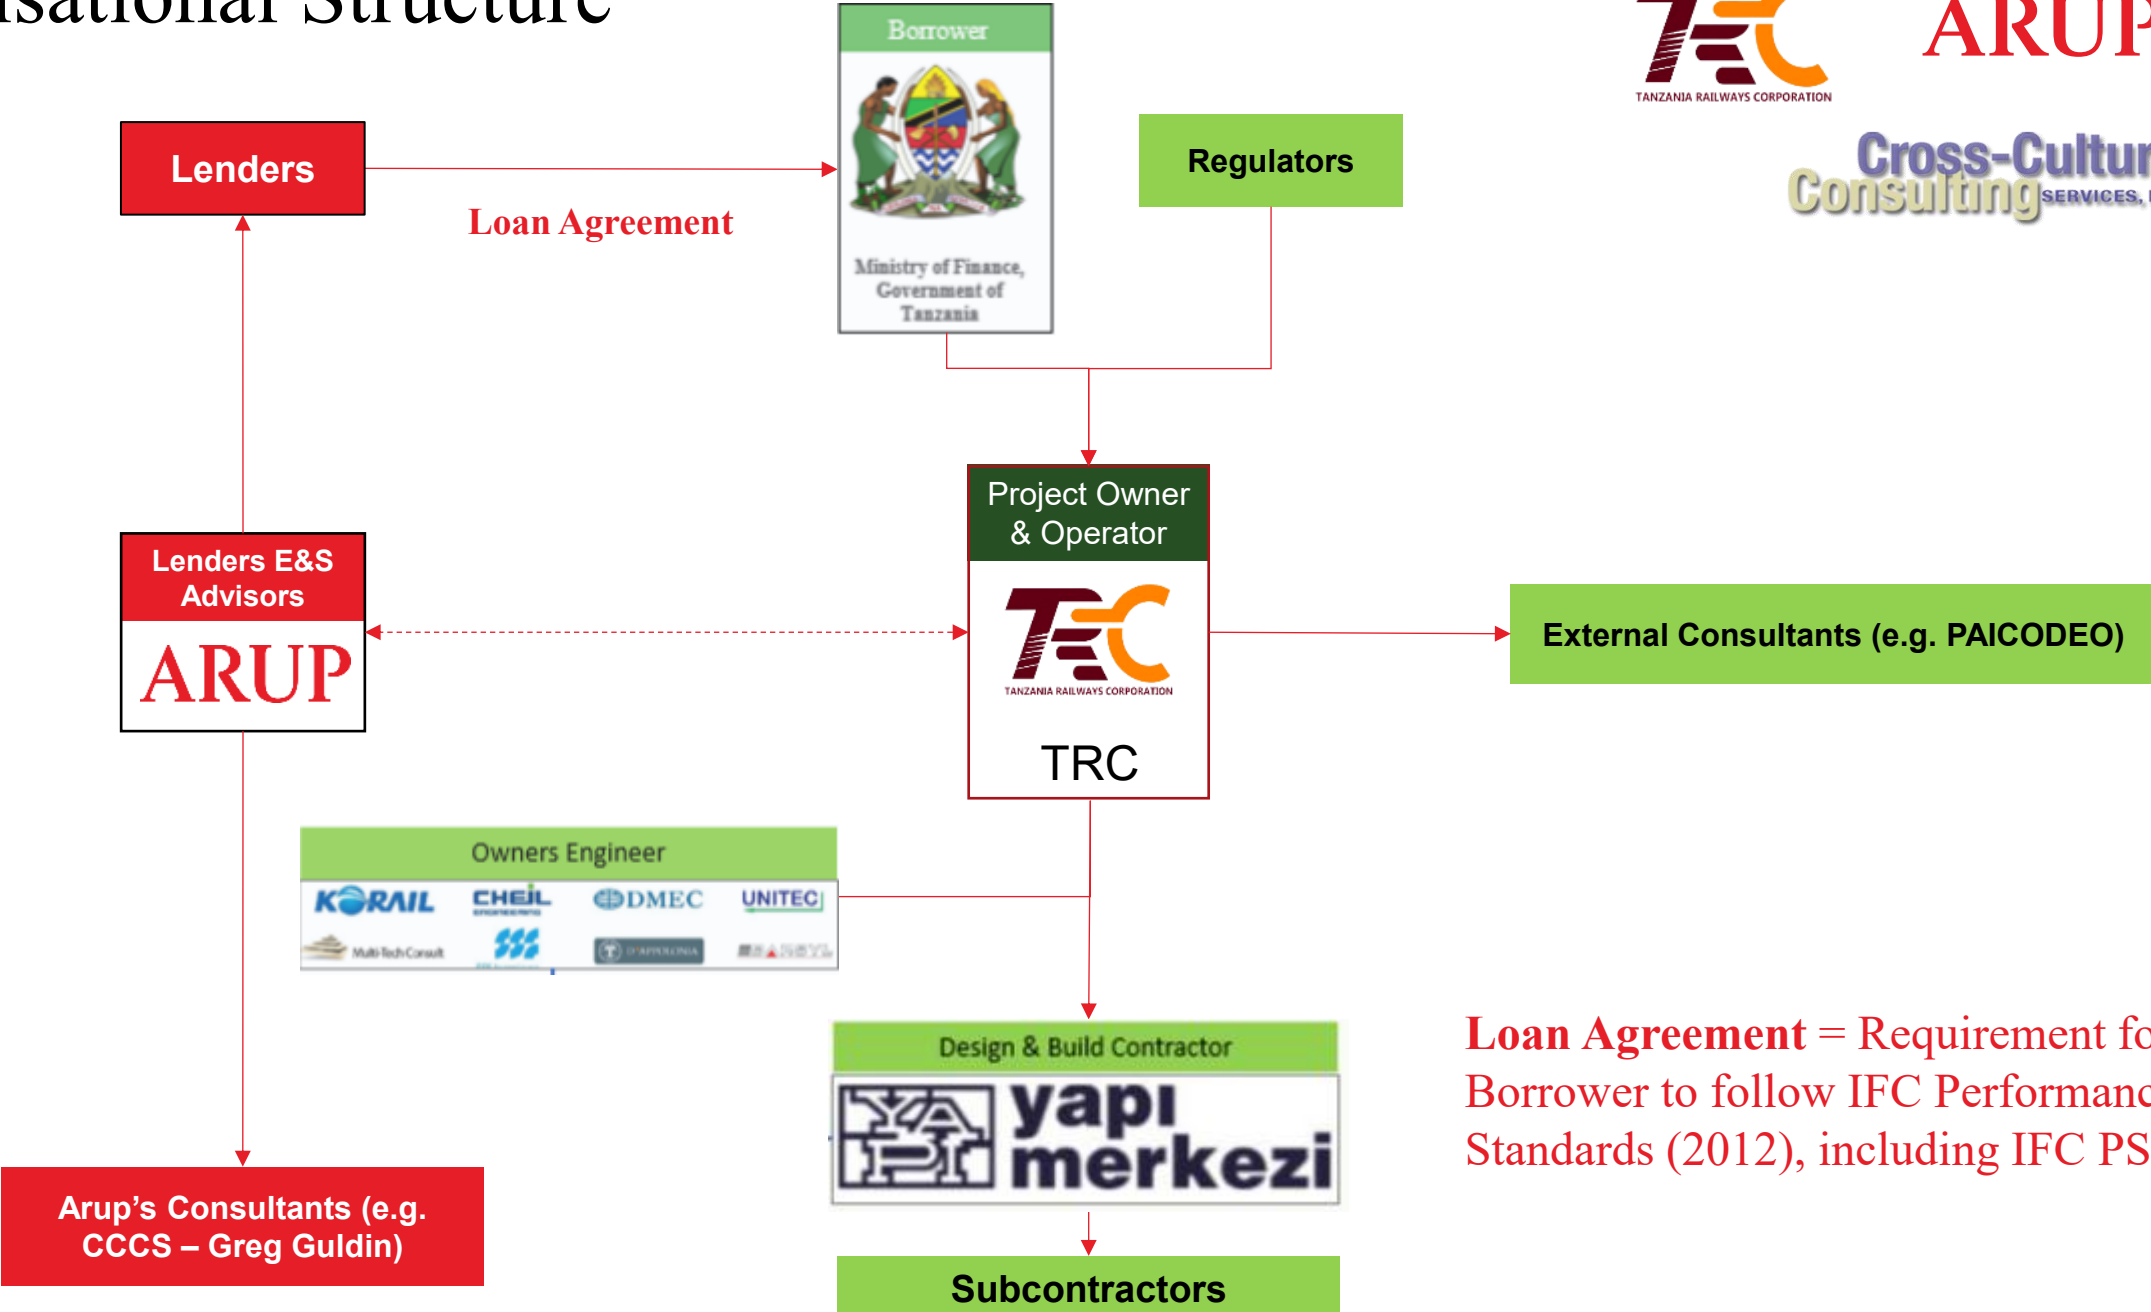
isational Structure

TANZANIA RAILWAYS CORPORATION

ARUP

Cross-Cultur Consulting SERVICES,

Borrower

Ministry of Finance, Government of Tanzania

Lenders

Loan Agreement

Regulators

Project Owner & Operator

TANZANIA RAILWAYS CORPORATION

TRC

Lenders E&S Advisors

ARUP

External Consultants (e.g. PAICODEO)

Owners Engineer

KORAIL CHEIL DMEC UNITEC

Multi-Tech Consult

Design & Build Contractor

yapı merkezi

Loan Agreement = Requirement fo Borrower to follow IFC Performanc Standards (2012), including IFC PS

Arup's Consultants (e.g. CCCS – Greg Guldin)

Subcontractors